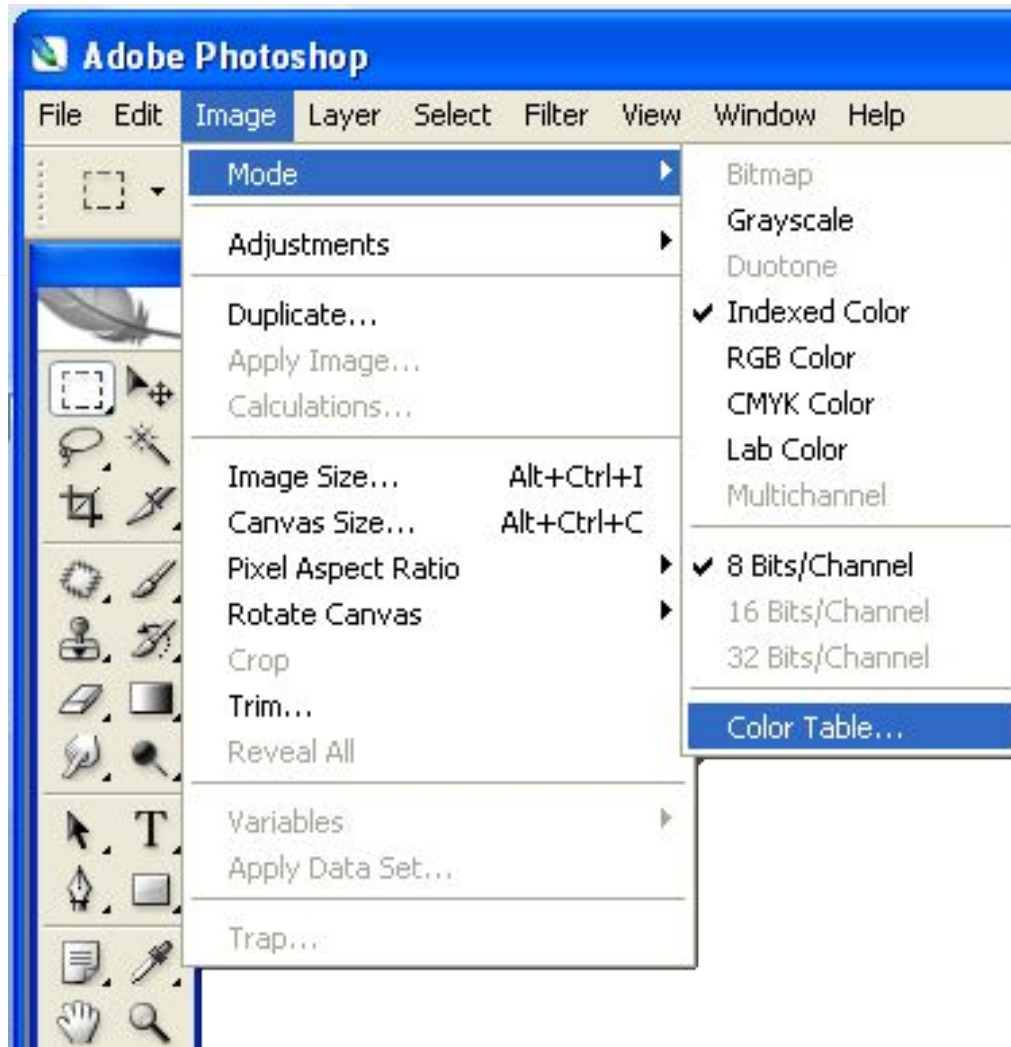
Adobe Photoshop

File Edit Image Layer Select Filter View Window Help

Mode
Adjustments
Duplicate...
Apply Image...
Calculations...
Image Size... Alt+Ctrl+I
Canvas Size... Alt+Ctrl+C
Pixel Aspect Ratio
Rotate Canvas
Crop
Trim...
Reveal All
Variables
Apply Data Set...
Trap...

Bitmap
Grayscale
Duotone
✓ Indexed Color
RGB Color
CMYK Color
Lab Color
Multichannel
✓ 8 Bits/Channel
16 Bits/Channel
32 Bits/Channel
Color Table...

T